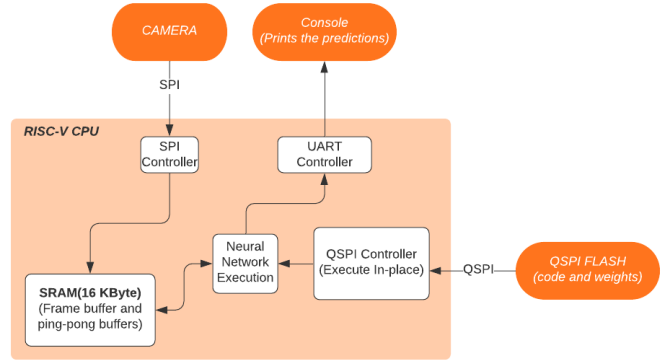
CAMERA

Console
(Prints the predictions)

SPI

RISC-V CPU

SPI Controller

UART Controller

Neural Network Execution

QSPI Controller (Execute In-place)

QSPI

QSPI FLASH (code and weights)

SRAM(16 KByte) (Frame buffer and ping-pong buffers)